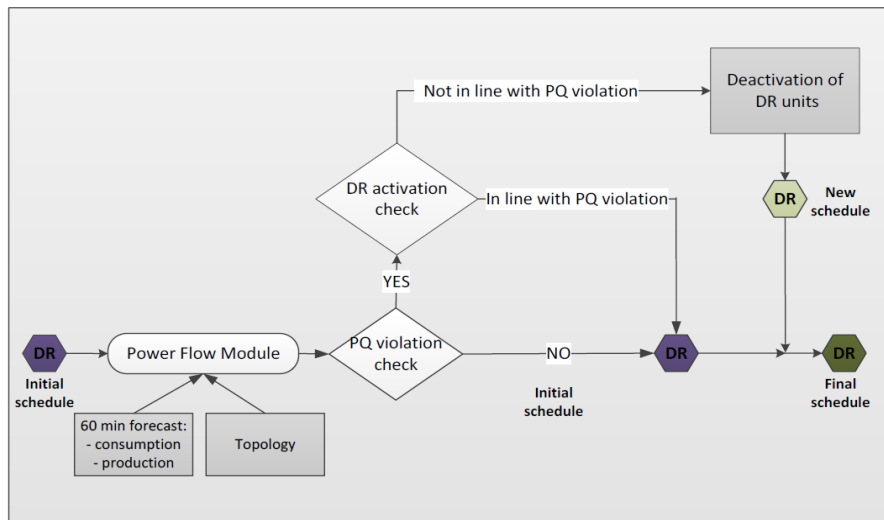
Not in line with PQ violation

Deactivation of DR units

DR activation check

In line with PQ violation

DR

New schedule

YES

DR

Initial schedule

Power Flow Module

PQ violation check

NO

DR

DR

60 min forecast:
- consumption
- production

Topology

Initial schedule

Final schedule